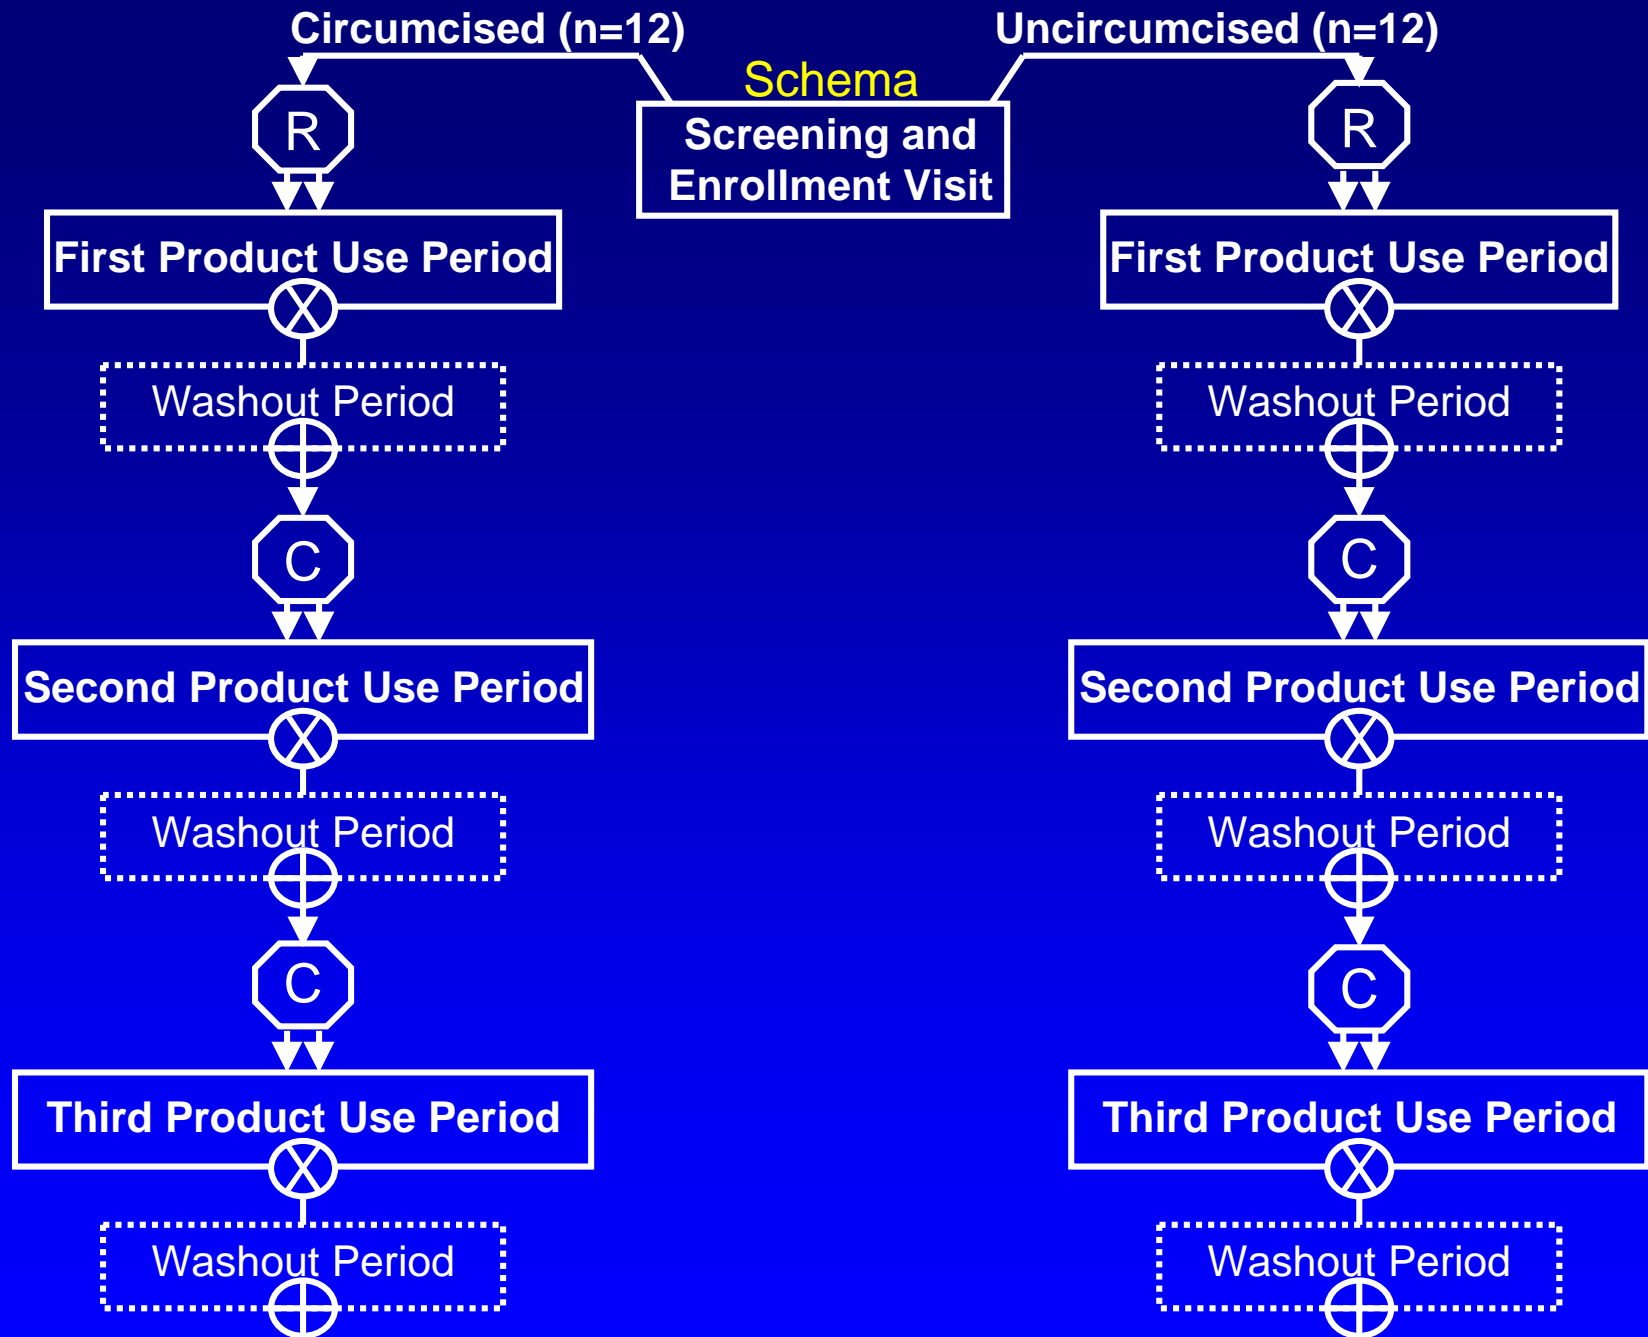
Schema

Screening and Enrollment Visit

Circumcised (n=12)

R

First Product Use Period

Washout Period

C

Second Product Use Period

Washout Period

C

Third Product Use Period

Washout Period

Uncircumcised (n=12)

R

First Product Use Period

Washout Period

C

Second Product Use Period

Washout Period

C

Third Product Use Period

Washout Period